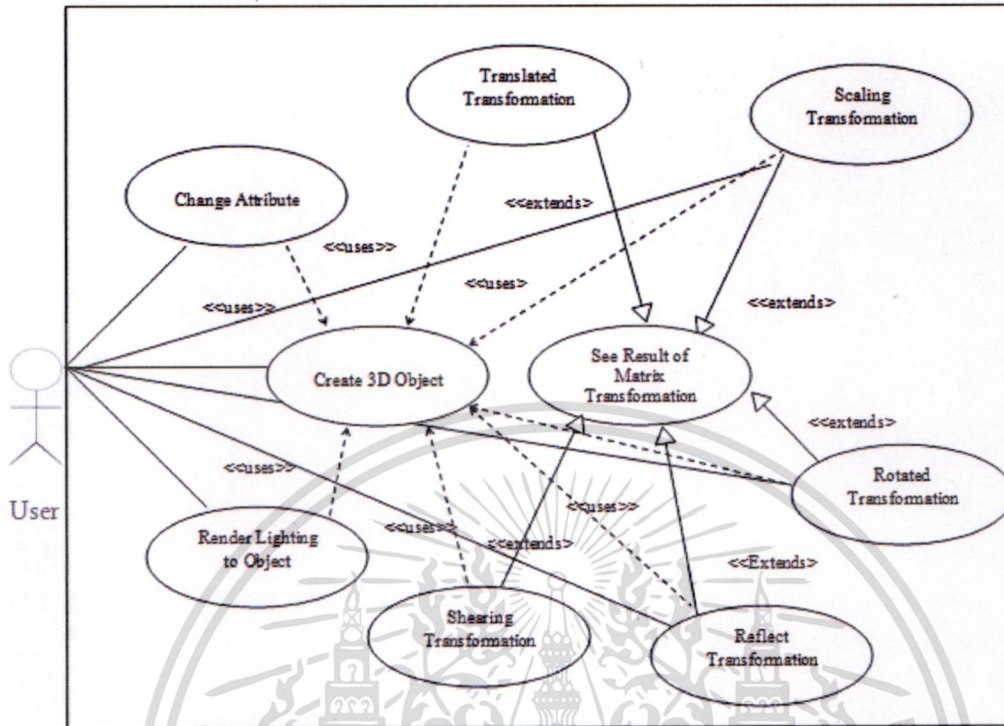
Translated Transformation

Scaling Transformation

Change Attribute

<<extends>

<<uses>>

<<uses>

<<uses>>

<<extends>

User

Create 3D Object

See Result of Matrix Transformation

<<extends>

Rotated Transformation

<<uses>>

<<uses>>

Render Lighting to Object

<<uses>>

<<extends>

<<Extends>

Shearing Transformation

Reflect Transformation